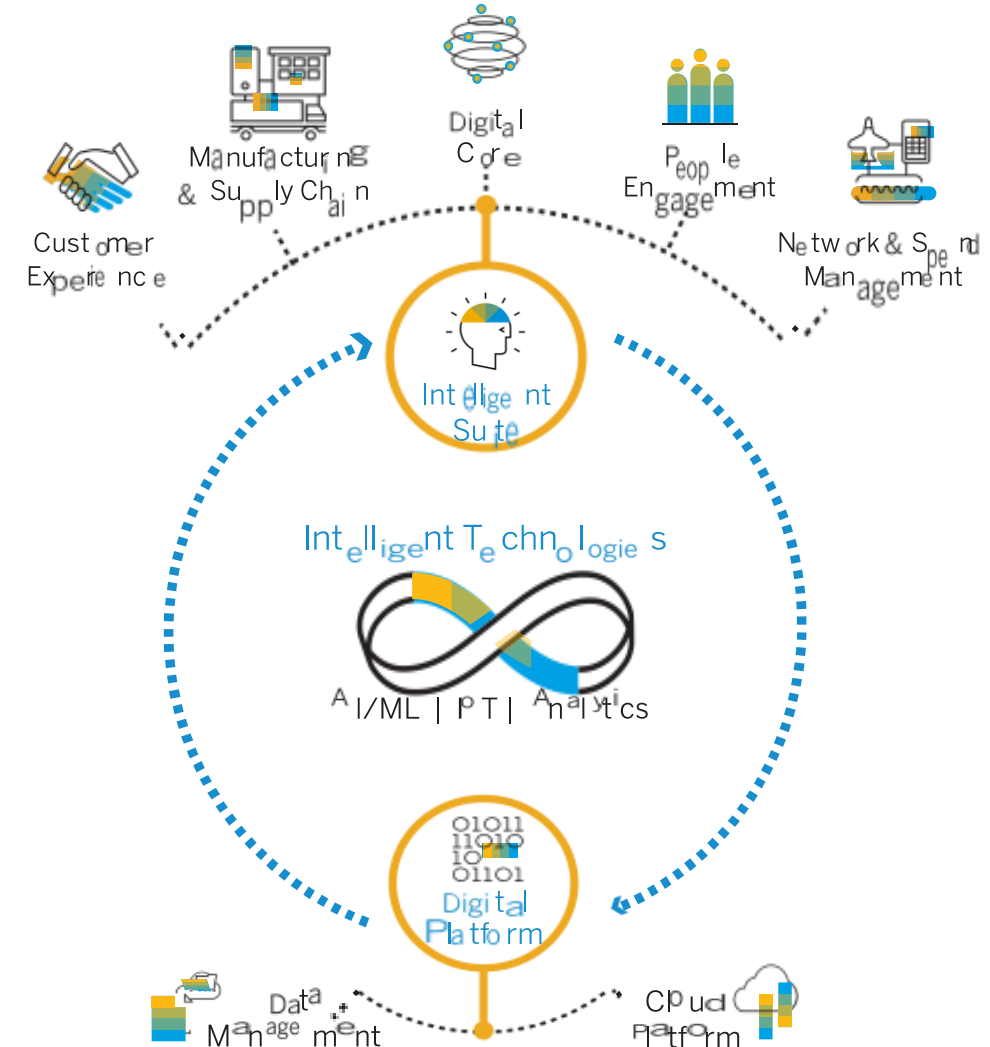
Digital Core

Manufacturing & Supply Chain

People Engagement

Customer Experience

Network & Spend Management

Intelligent Suite

Intelligent Technologies

AI/ML | IoT | Analytics

01011
11010
10
01101

Digital Platform

Data Management

Cloud Platform